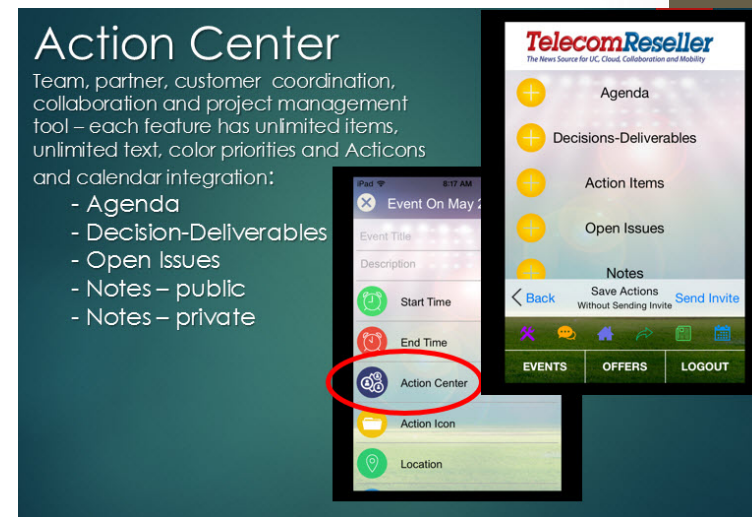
Action Center

Team, partner, customer coordination, collaboration and project management tool – each feature has unlimited items, unlimited text, color priorities and Acticons and calendar integration:

- Agenda
- Decision-Deliverables
- Open Issues
- Notes – public
- Notes – private

iPad 8:17 AM

Event On May 2

Event Title

Description

Start Time

End Time

Action Center

Action Icon

Location

TelecomReseller

The News Source for UC, Cloud, Collaboration and Mobility

Agenda

Decisions-Deliverables

Action Items

Open Issues

Notes

Back

Save Actions Without Sending Invite

Send Invite

EVENTS

OFFERS

LOGOUT